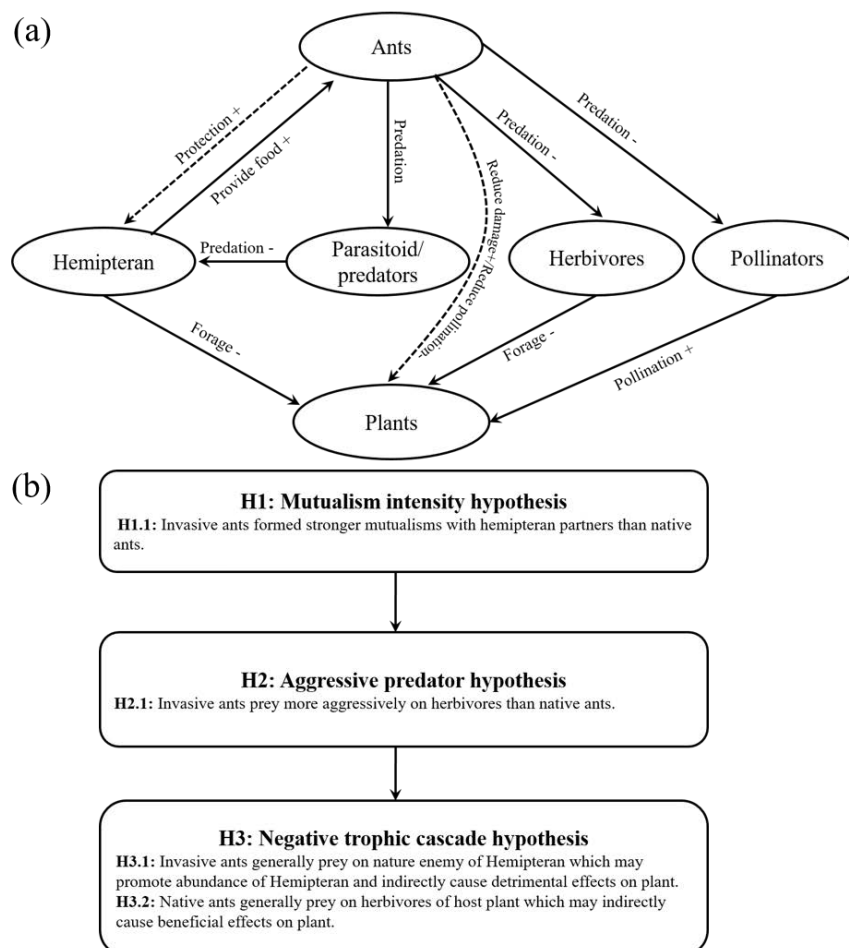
(a)

Ants

Protection +

Provide food +

Predation

Reduce damage+/Reduce pollination

Predation -

Predation -

Hemipteran

Predation -

Parasitoid/ predators

Herbivores

Pollinators

Forage -

Forage -

Pollination +

Plants

(b)

H1: Mutualism intensity hypothesis
H1.1: Invasive ants formed stronger mutualisms with hemipteran partners than native ants.

H2: Aggressive predator hypothesis
H2.1: Invasive ants prey more aggressively on herbivores than native ants.

H3: Negative trophic cascade hypothesis
H3.1: Invasive ants generally prey on nature enemy of Hemipteran which may promote abundance of Hemipteran and indirectly cause detrimental effects on plant.
H3.2: Native ants generally prey on herbivores of host plant which may indirectly cause beneficial effects on plant.